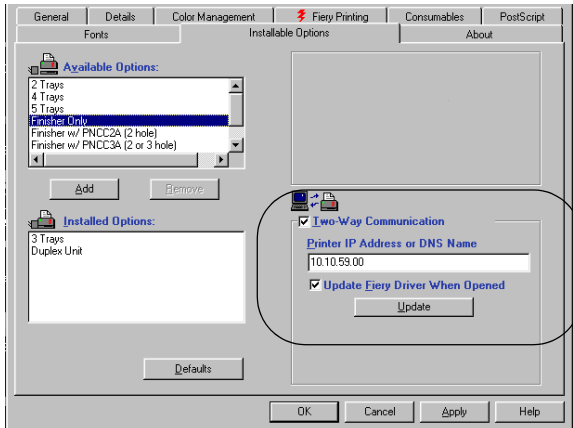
General
Details
Color Management
Fiery Printing
Consumables
PostScript
Fonts
Installable Options
About

Available Options:
2 Trays
4 Trays
5 Trays
Finisher Only
Finisher w/ PNCC2A (2 hole)
Finisher w/ PNCC3A (2 or 3 hole)

Add
Remove

Installed Options:
3 Trays
Duplex Unit

Two-Way Communication
Printer IP Address or DNS Name
10.10.59.00
Update Fiery Driver When Opened
Update

Defaults

OK
Cancel
Apply
Help